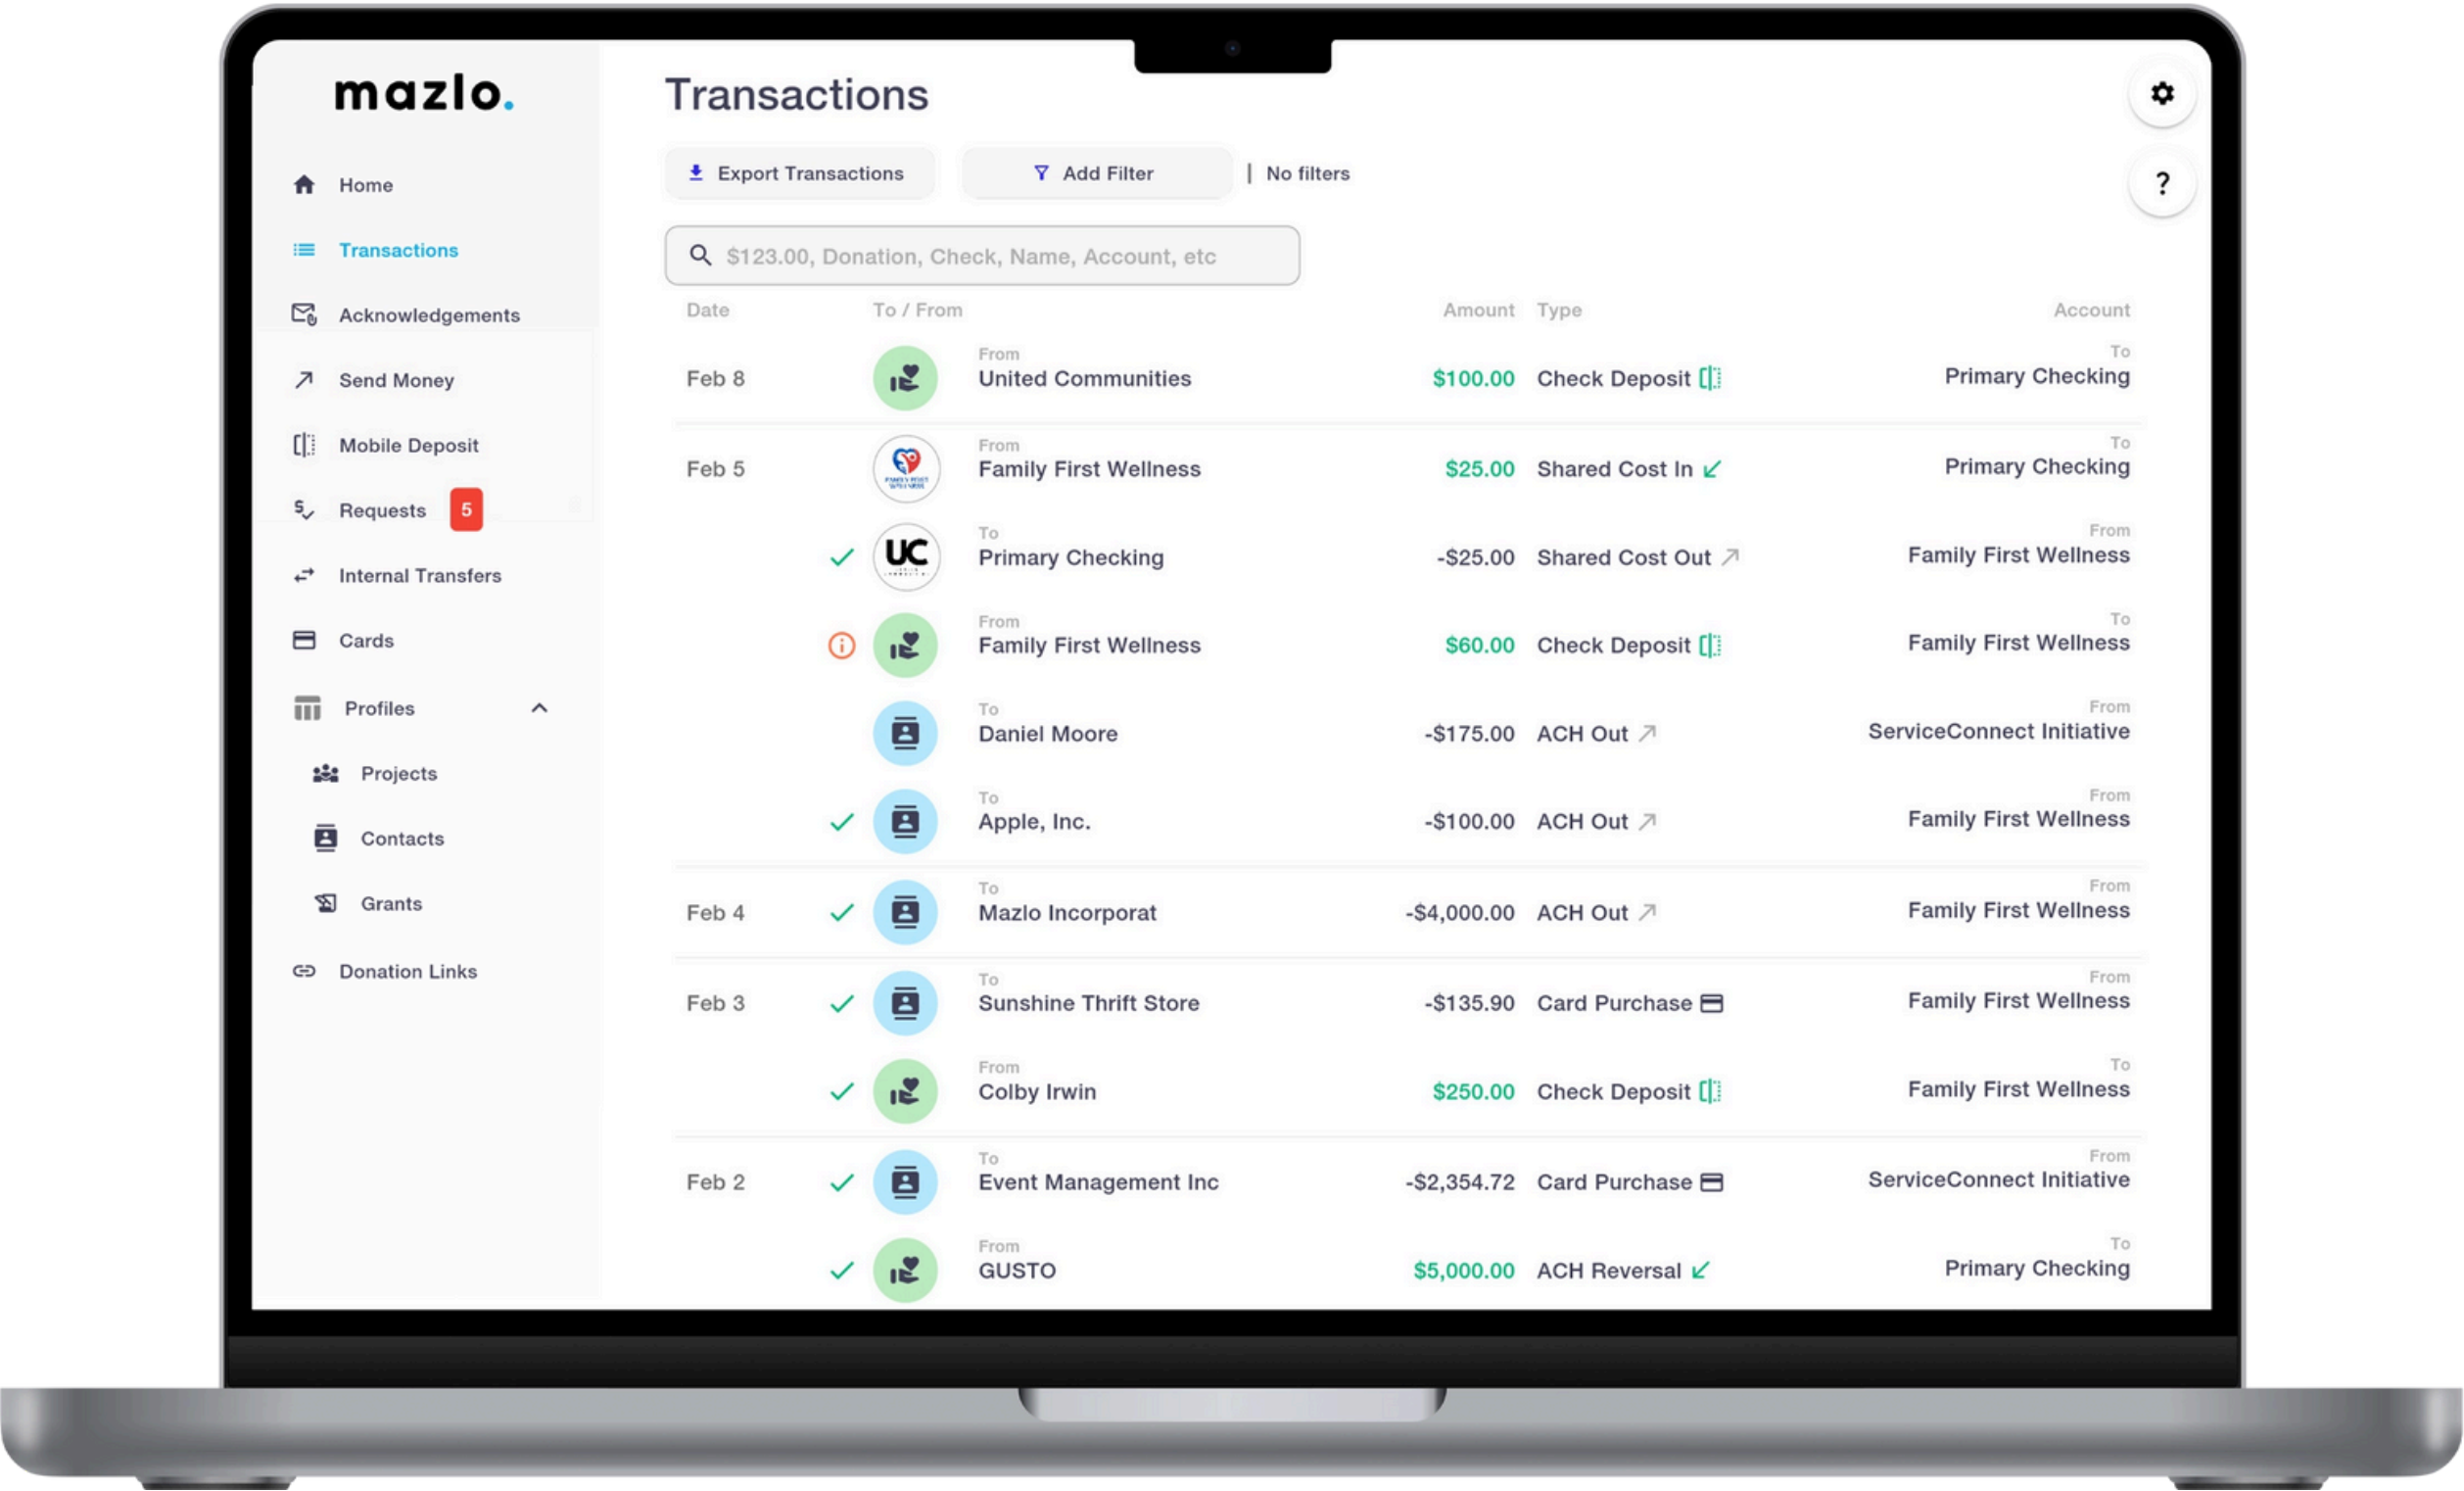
mazlo.

Home
Transactions
Acknowledgements
Send Money
Mobile Deposit
Requests 5
Internal Transfers
Cards
Profiles
Projects
Contacts
Grants
Donation Links

Transactions

Export Transactions | Add Filter | No filters

$123.00, Donation, Check, Name, Account, etc

| Date | To / From | Amount | Type | Account |
|---|---|---|---|---|
| Feb 8 | From United Communities | $100.00 | Check Deposit | To Primary Checking |
| Feb 5 | From Family First Wellness | $25.00 | Shared Cost In | To Primary Checking |
| | To Primary Checking | -$25.00 | Shared Cost Out | From Family First Wellness |
| | From Family First Wellness | $60.00 | Check Deposit | To Family First Wellness |
| | To Daniel Moore | -$175.00 | ACH Out | From ServiceConnect Initiative |
| | To Apple, Inc. | -$100.00 | ACH Out | From Family First Wellness |
| Feb 4 | To Mazlo Incorporat | -$4,000.00 | ACH Out | From Family First Wellness |
| Feb 3 | To Sunshine Thrift Store | -$135.90 | Card Purchase | From Family First Wellness |
| | From Colby Irwin | $250.00 | Check Deposit | To Family First Wellness |
| Feb 2 | To Event Management Inc | -$2,354.72 | Card Purchase | From ServiceConnect Initiative |
| | From GUSTO | $5,000.00 | ACH Reversal | To Primary Checking |